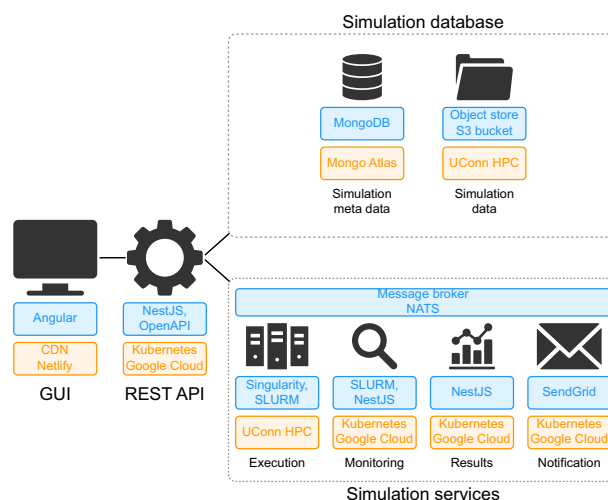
Simulation database

MongoDB

Mongo Atlas

Simulation meta data

Object store S3 bucket

UConn HPC

Simulation data

Angular

CDN Netlify

GUI

NestJS, OpenAPI

Kubernetes Google Cloud

REST API

Message broker NATS

Singularity, SLURM

UConn HPC

Execution

SLURM, NestJS

Kubernetes Google Cloud

Monitoring

NestJS

Kubernetes Google Cloud

Results

SendGrid

Kubernetes Google Cloud

Notification

Simulation services